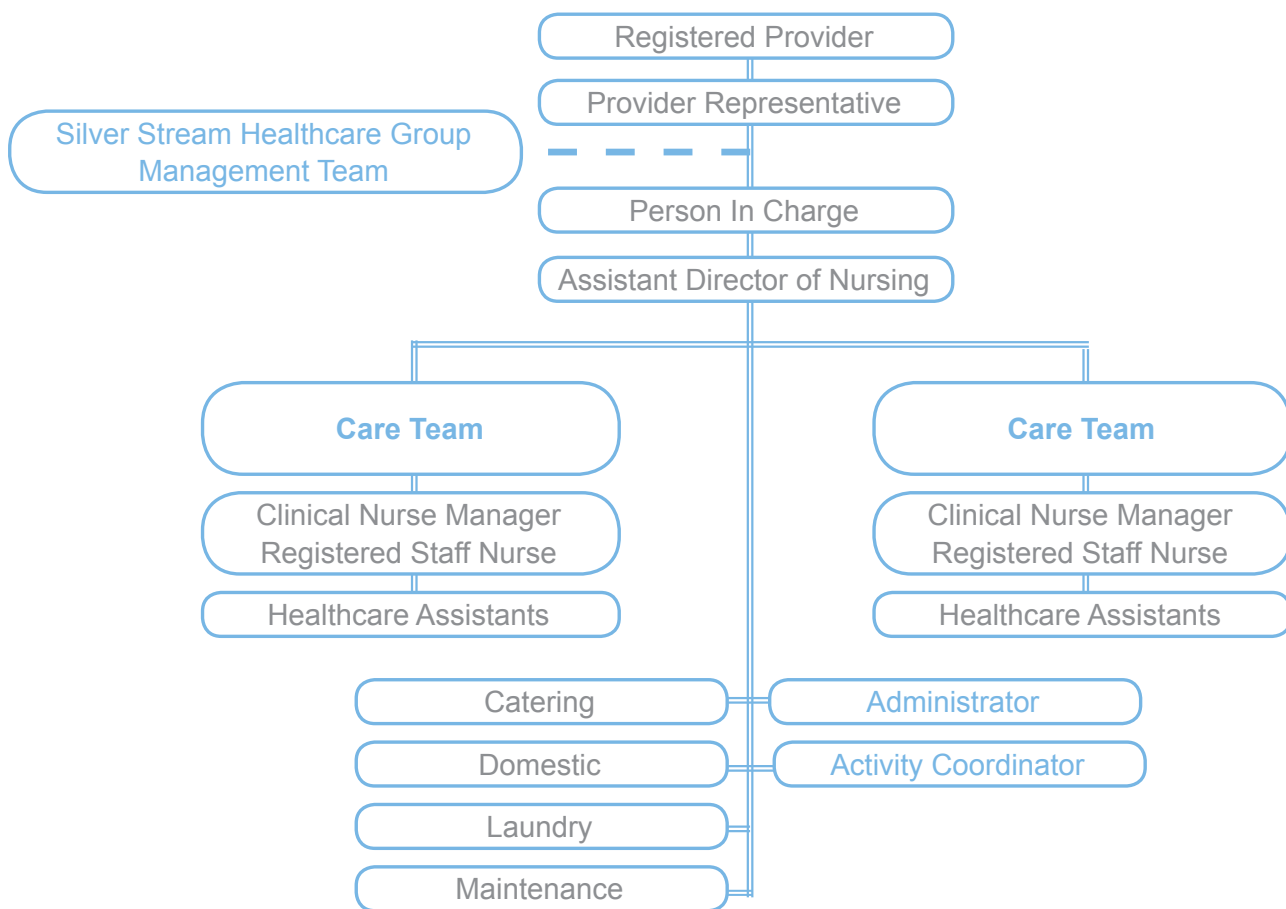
Registered Provider

Provider Representative

Silver Stream Healthcare Group Management Team

Person In Charge

Assistant Director of Nursing

Care Team

Clinical Nurse Manager
Registered Staff Nurse

Healthcare Assistants

Care Team

Clinical Nurse Manager
Registered Staff Nurse

Healthcare Assistants

Catering

Administrator

Domestic

Activity Coordinator

Laundry

Maintenance